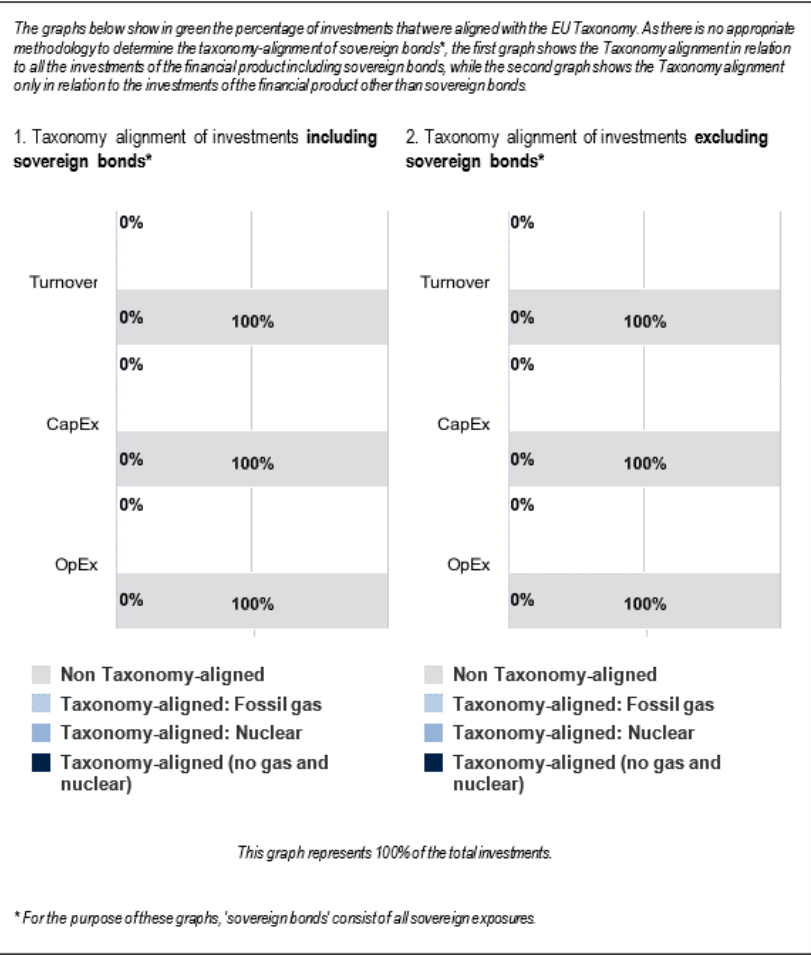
The graphs below show in green the percentage of investments that were aligned with the EU Taxonomy. As there is no appropriate methodology to determine the taxonomy-alignment of sovereign bonds*, the first graph shows the Taxonomy alignment in relation to all the investments of the financial product including sovereign bonds, while the second graph shows the Taxonomy alignment only in relation to the investments of the financial product other than sovereign bonds.

1. Taxonomy alignment of investments **including sovereign bonds***

0%
Turnover
0% 100%
0%
CapEx
0% 100%
0%
OpEx
0% 100%

2. Taxonomy alignment of investments **excluding sovereign bonds***

0%
Turnover
0% 100%
0%
CapEx
0% 100%
0%
OpEx
0% 100%

Non Taxonomy-aligned
Taxonomy-aligned: Fossil gas
Taxonomy-aligned: Nuclear
Taxonomy-aligned (no gas and nuclear)

Non Taxonomy-aligned
Taxonomy-aligned: Fossil gas
Taxonomy-aligned: Nuclear
Taxonomy-aligned (no gas and nuclear)

This graph represents 100% of the total investments.

* For the purpose of these graphs, 'sovereign bonds' consist of all sovereign exposures.